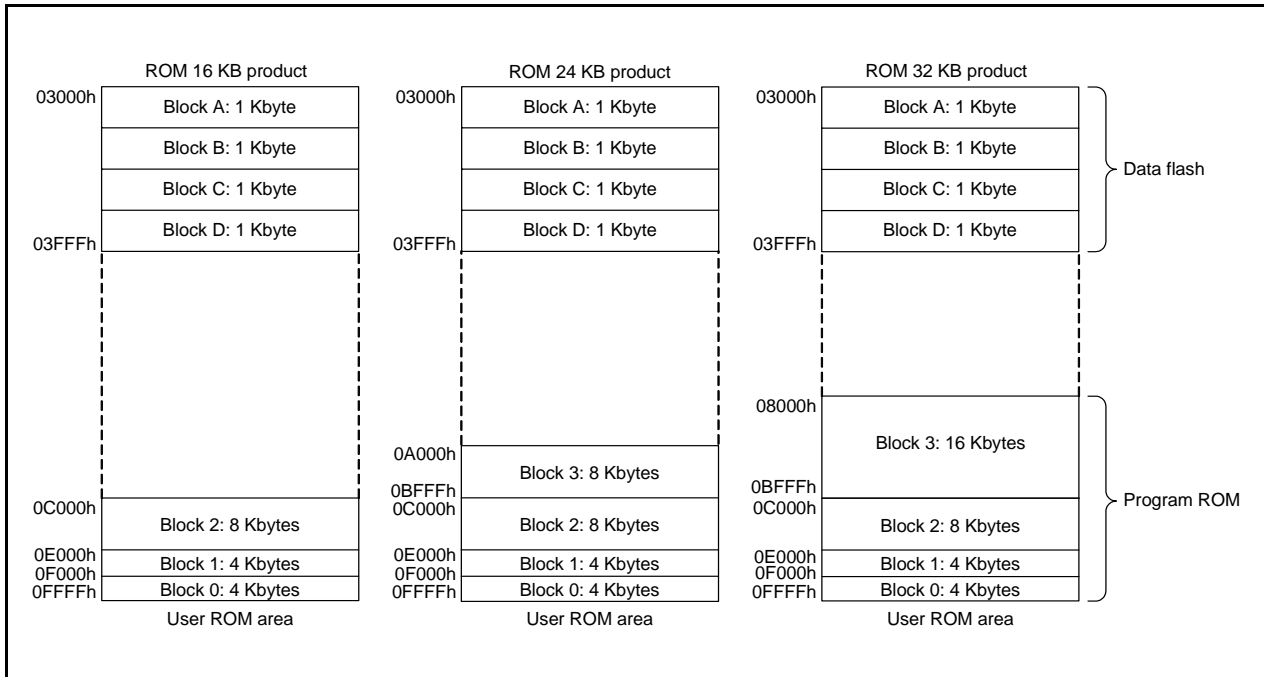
ROM 16 KB product

03000h
Block A: 1 Kbyte
Block B: 1 Kbyte
Block C: 1 Kbyte
Block D: 1 Kbyte
03FFFh

0C000h
Block 2: 8 Kbytes
0E000h
Block 1: 4 Kbytes
0F000h
Block 0: 4 Kbytes
0FFFFh
User ROM area

ROM 24 KB product

03000h
Block A: 1 Kbyte
Block B: 1 Kbyte
Block C: 1 Kbyte
Block D: 1 Kbyte
03FFFh

0A000h
Block 3: 8 Kbytes
0BFFFh
0C000h
Block 2: 8 Kbytes
0E000h
Block 1: 4 Kbytes
0F000h
Block 0: 4 Kbytes
0FFFFh
User ROM area

ROM 32 KB product

03000h
Block A: 1 Kbyte
Block B: 1 Kbyte
Block C: 1 Kbyte
Block D: 1 Kbyte
03FFFh

08000h
Block 3: 16 Kbytes
0BFFFh
0C000h
Block 2: 8 Kbytes
0E000h
Block 1: 4 Kbytes
0F000h
Block 0: 4 Kbytes
0FFFFh
User ROM area

Data flash
Program ROM